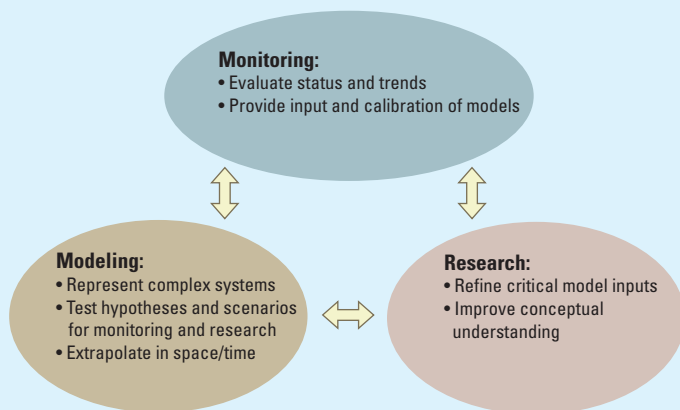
Monitoring:
• Evaluate status and trends
• Provide input and calibration of models

Modeling:
• Represent complex systems
• Test hypotheses and scenarios for monitoring and research
• Extrapolate in space/time

Research:
• Refine critical model inputs
• Improve conceptual understanding